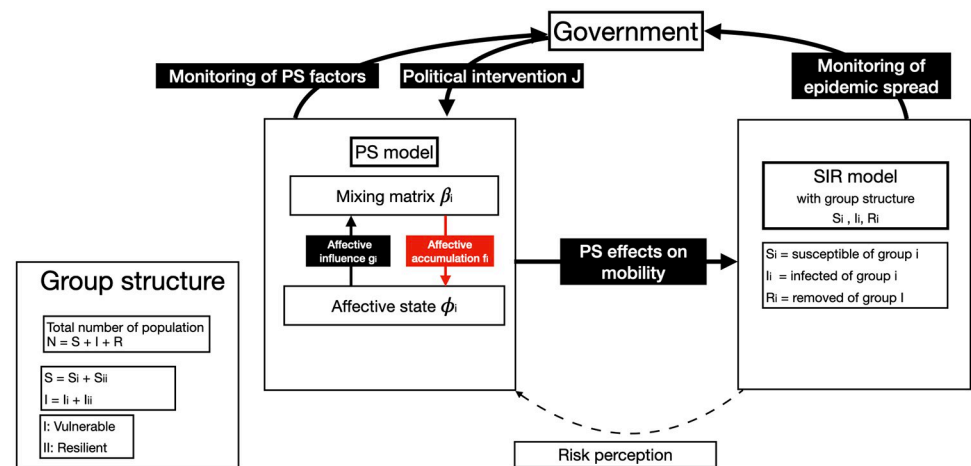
Government

Monitoring of PS factors

Political intervention J

Monitoring of epidemic spread

PS model

Mixing matrix $\beta_i$

Affective influence $g_i$

Affective accumulation $f_i$

Affective state $\phi_i$

PS effects on mobility

SIR model
with group structure
$S_i$ , $I_i$, $R_i$

$S_i$ = susceptible of group i
$I_i$ = infected of group i
$R_i$ = removed of group I

Group structure

Total number of population
N = S + I + R

S = $S_I$ + $S_{II}$
I = $I_I$ + $I_{II}$

I: Vulnerable
II: Resilient

Risk perception